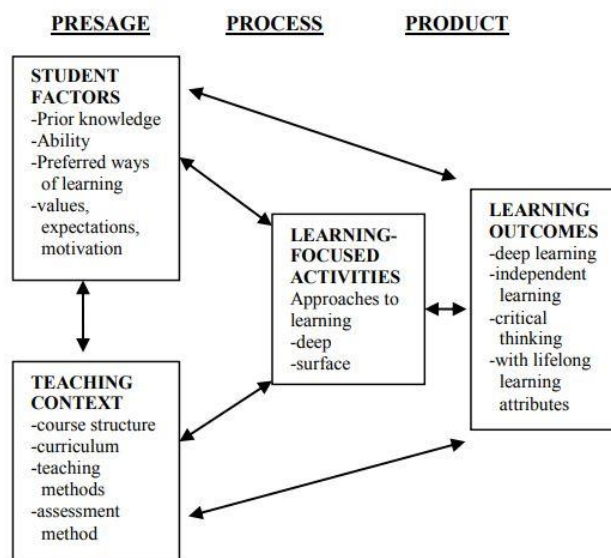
PRESAGE PROCESS PRODUCT

STUDENT FACTORS
-Prior knowledge
-Ability
-Preferred ways of learning
-values, expectations, motivation

LEARNING-FOCUSED ACTIVITIES
Approaches to learning
-deep
-surface

LEARNING OUTCOMES
-deep learning
-independent learning
-critical thinking
-with lifelong learning attributes

TEACHING CONTEXT
-course structure
-curriculum
-teaching methods
-assessment method